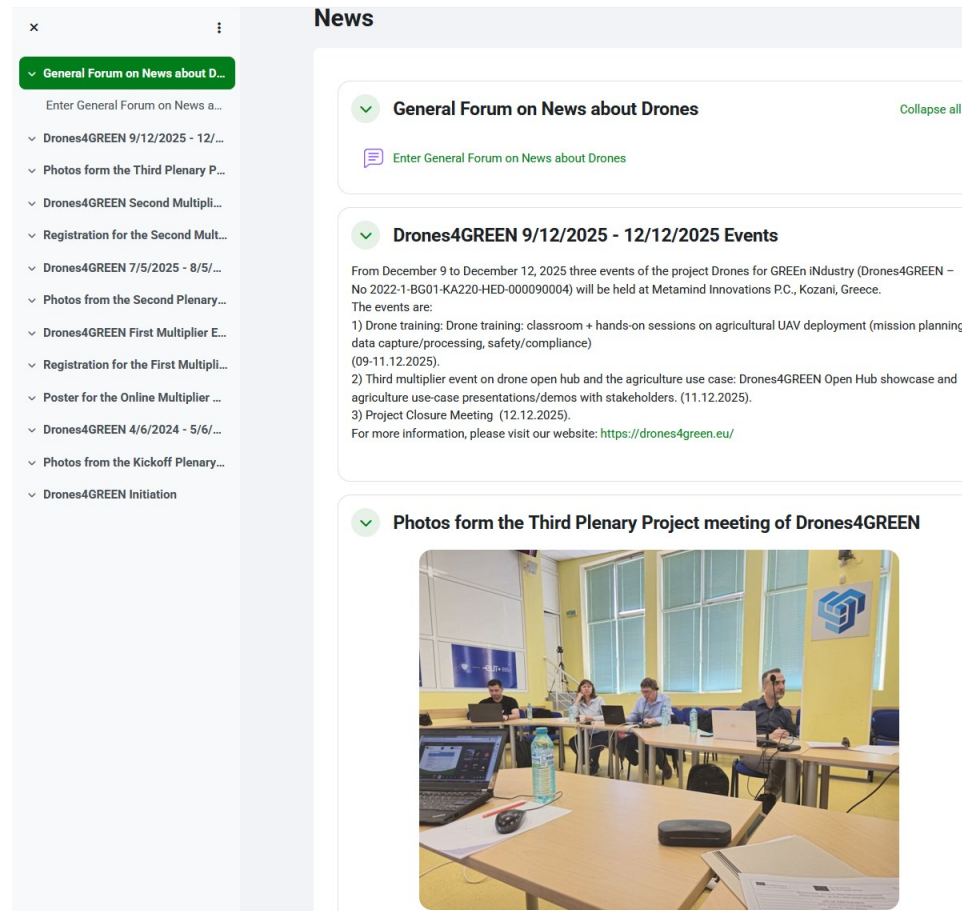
×

General Forum on News about D...

Enter General Forum on News a...

Drones4GREEN 9/12/2025 - 12/...

Photos form the Third Plenary P...

Drones4GREEN Second Multipli...

Registration for the Second Mult...

Drones4GREEN 7/5/2025 - 8/5/...

Photos from the Second Plenary...

Drones4GREEN First Multiplier E...

Registration for the First Multipli...

Poster for the Online Multiplier ...

Drones4GREEN 4/6/2024 - 5/6/...

Photos from the Kickoff Plenary...

Drones4GREEN Initiation

News

General Forum on News about Drones

Collapse all

Enter General Forum on News about Drones

Drones4GREEN 9/12/2025 - 12/12/2025 Events

From December 9 to December 12, 2025 three events of the project Drones for GREEn iNdustry (Drones4GREEN – No 2022-1-BG01-KA220-HED-000090004) will be held at Metamind Innovations P.C., Kozani, Greece.
The events are:
1) Drone training: Drone training: classroom + hands-on sessions on agricultural UAV deployment (mission planning data capture/processing, safety/compliance)
(09-11.12.2025).
2) Third multiplier event on drone open hub and the agriculture use case: Drones4GREEN Open Hub showcase and agriculture use-case presentations/demos with stakeholders. (11.12.2025).
3) Project Closure Meeting (12.12.2025).
For more information, please visit our website: https://drones4green.eu/

Photos form the Third Plenary Project meeting of Drones4GREEN